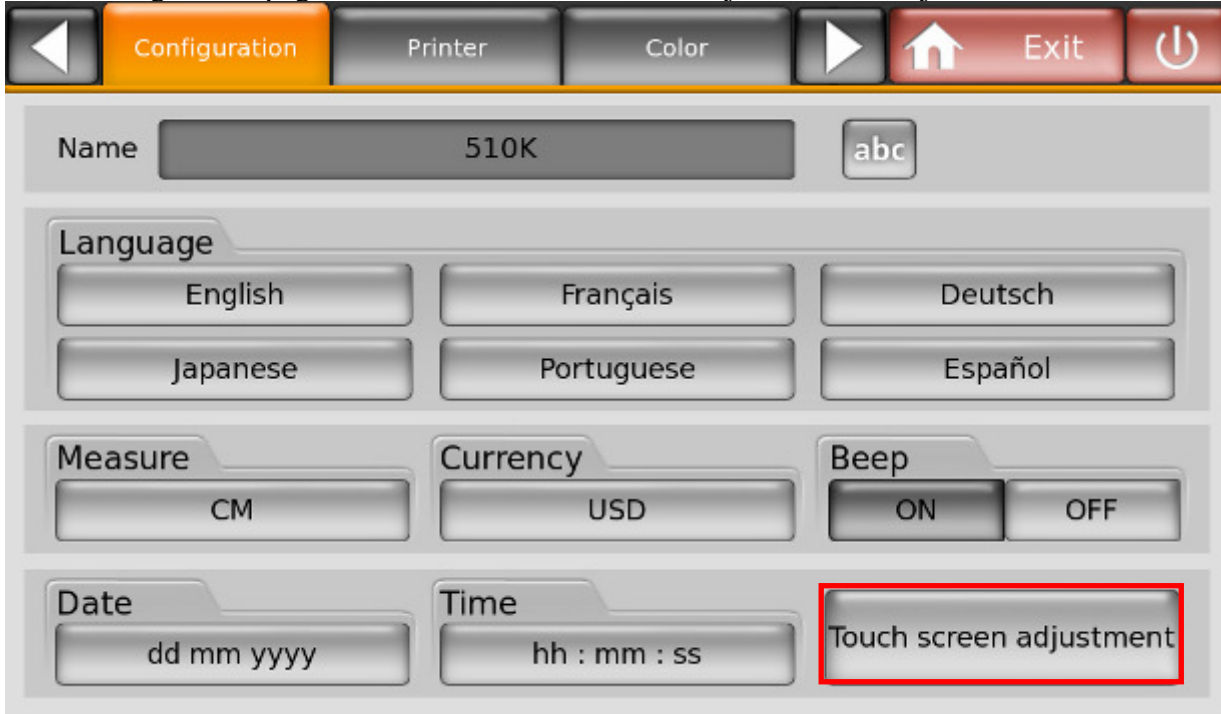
Configuration
Printer
Color
Exit

Name
510K
abc

Language
English
Français
Deutsch
Japanese
Portuguese
Español

Measure
CM
Currency
USD
Beep
ON
OFF

Date
dd mm yyyy
Time
hh : mm : ss
Touch screen adjustment